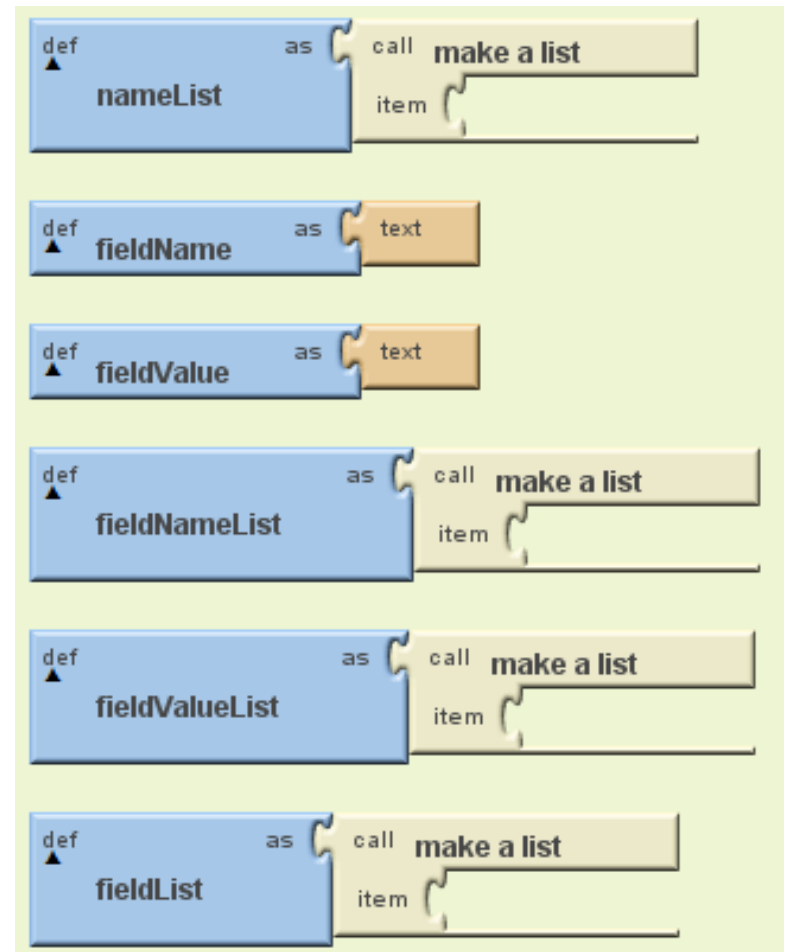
def
nameList
as
call make a list
item

def
fieldName
as
text

def
fieldValue
as
text

def
fieldNameList
as
call make a list
item

def
fieldValueList
as
call make a list
item

def
fieldList
as
call make a list
item